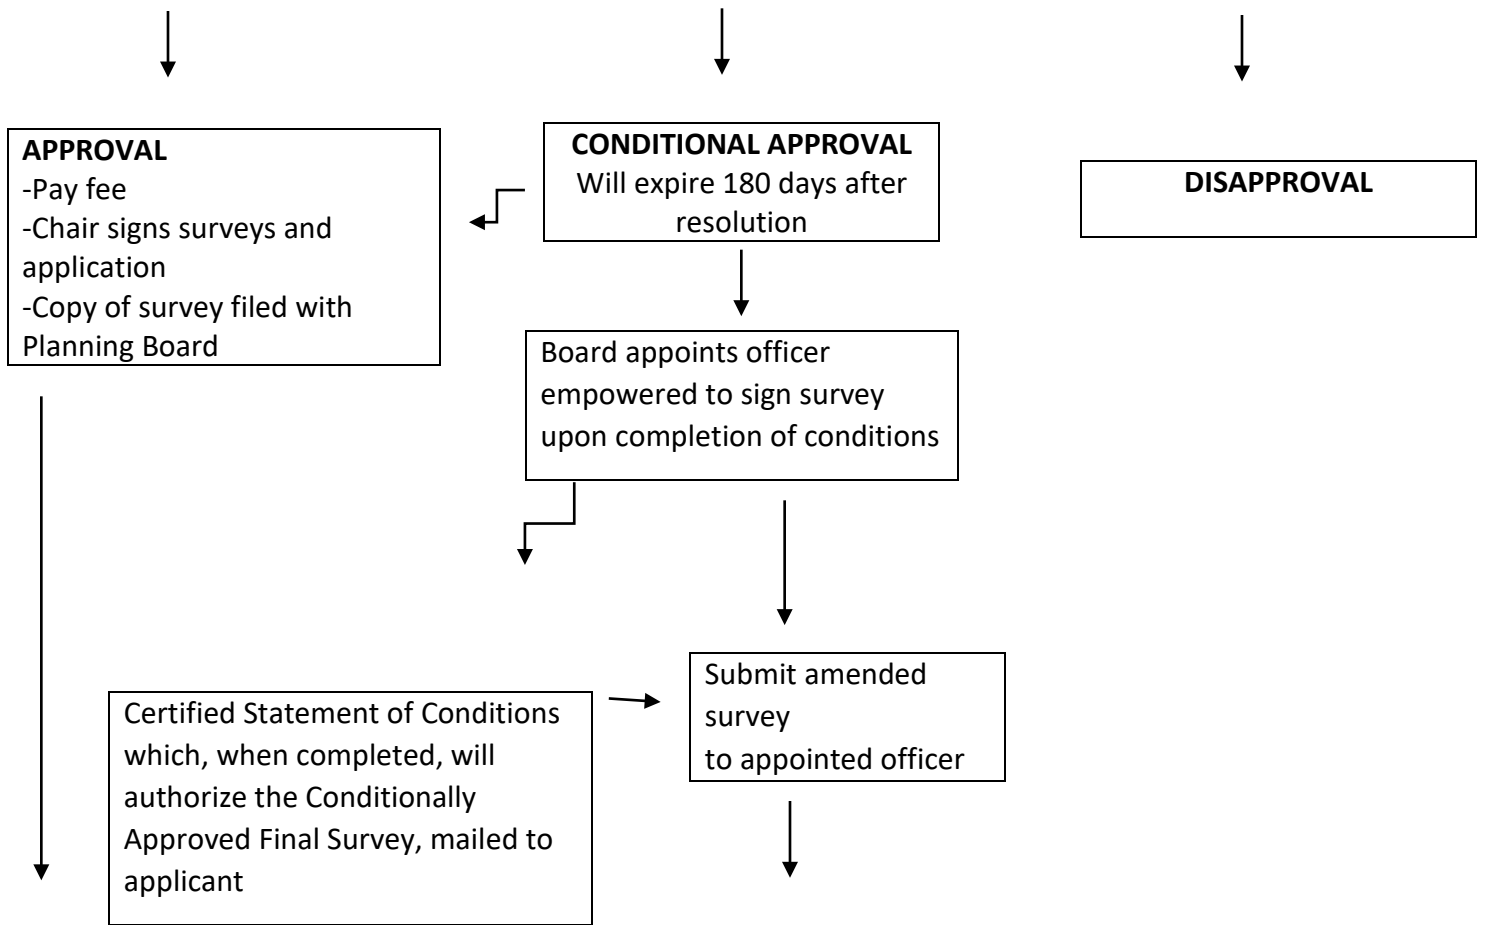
**APPROVAL**
-Pay fee
-Chair signs surveys and application
-Copy of survey filed with Planning Board

**CONDITIONAL APPROVAL**
Will expire 180 days after resolution

**DISAPPROVAL**

Board appoints officer empowered to sign survey upon completion of conditions

Certified Statement of Conditions which, when completed, will authorize the Conditionally Approved Final Survey, mailed to applicant

Submit amended survey
to appointed officer